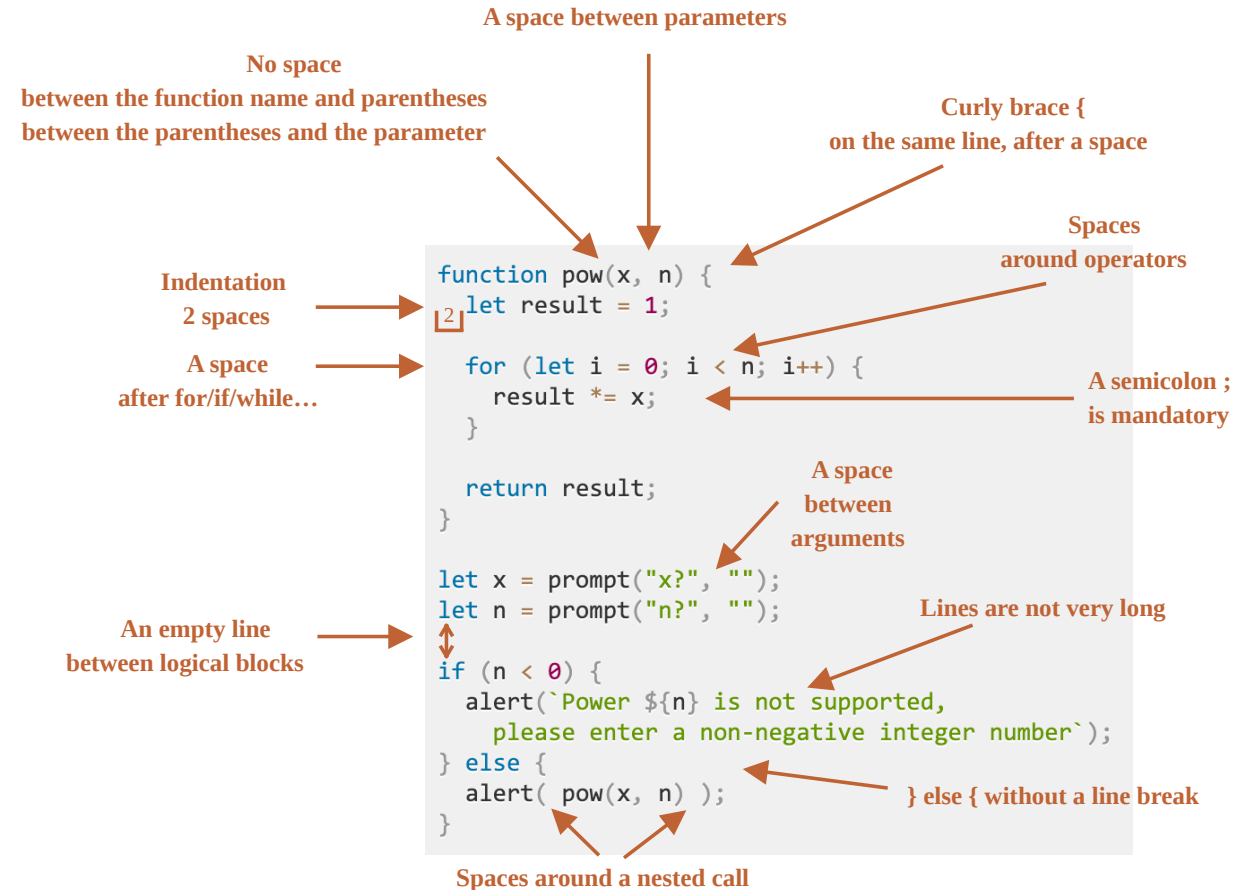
A space between parameters

No space
between the function name and parentheses
between the parentheses and the parameter

Curly brace {
on the same line, after a space

Spaces
around operators

Indentation
2 spaces

A space
after for/if/while…

A semicolon ;
is mandatory

A space
between
arguments

An empty line
between logical blocks

Lines are not very long

} else { without a line break

Spaces around a nested call

function pow(x, n) {
2 let result = 1;

  for (let i = 0; i < n; i++) {
    result *= x;
  }

  return result;
}

let x = prompt("x?", "");
let n = prompt("n?", "");

if (n < 0) {
  alert(`Power ${n} is not supported,
    please enter a non-negative integer number`);
} else {
  alert( pow(x, n) );
}